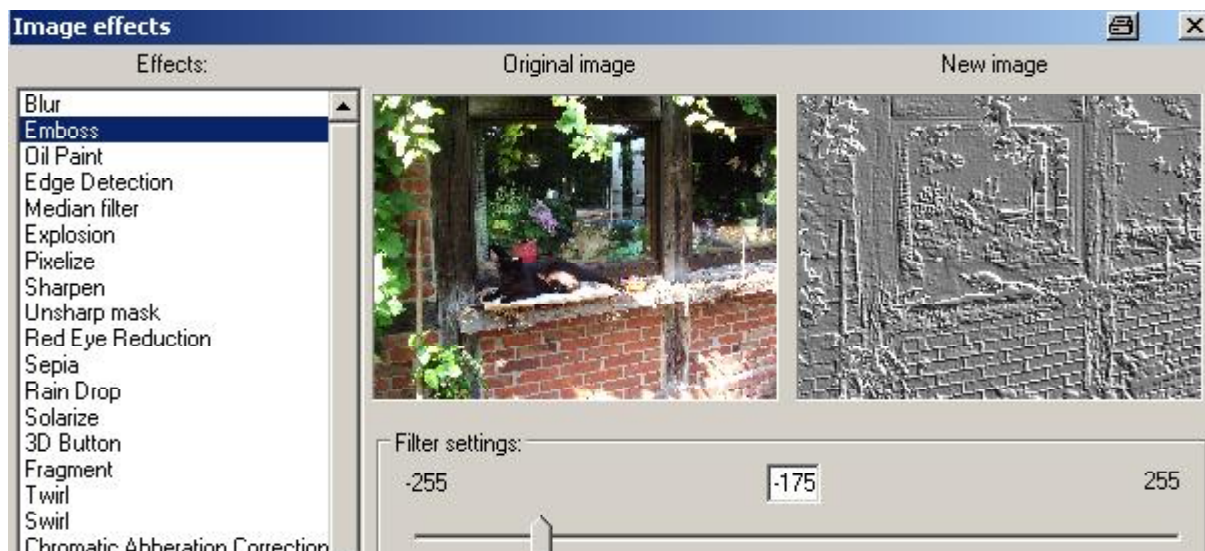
Image effects

Effects:

Blur
Emboss
Oil Paint
Edge Detection
Median filter
Explosion
Pixelize
Sharpen
Unsharp mask
Red Eye Reduction
Sepia
Rain Drop
Solarize
3D Button
Fragment
Twirl
Swirl
Chromatic Abberation Correction

Original image

New image

Filter settings:

-255

-175

255